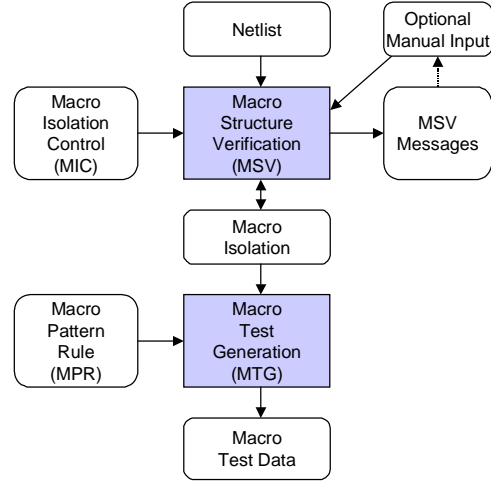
Netlist

Optional Manual Input

Macro Isolation Control (MIC)

Macro Structure Verification (MSV)

MSV Messages

Macro Isolation

Macro Pattern Rule (MPR)

Macro Test Generation (MTG)

Macro Test Data